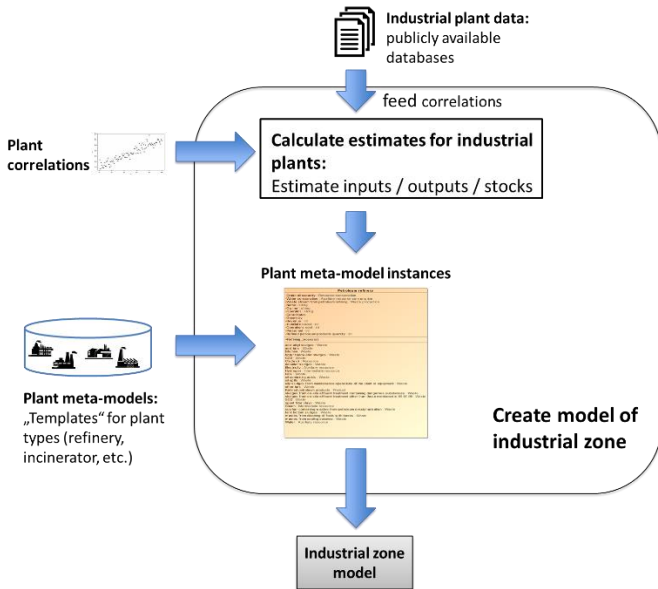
Industrial plant data: publicly available databases

feed correlations

Plant correlations

Calculate estimates for industrial plants:
Estimate inputs / outputs / stocks

Plant meta-model instances

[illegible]

Plant meta-models: „Templates“ for plant types (refinery, incinerator, etc.)

Create model of industrial zone

Industrial zone model